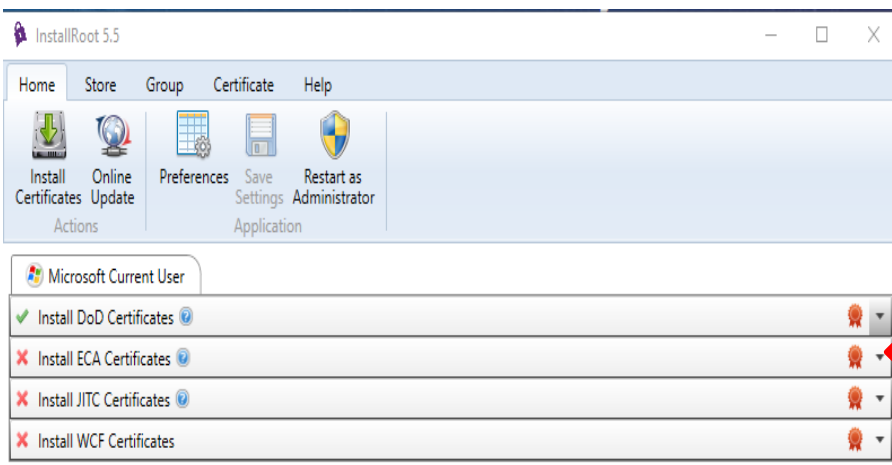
InstallRoot 5.5

Home Store Group Certificate Help

Install Certificates
Online Update
Actions

Preferences
Save Settings
Restart as Administrator
Application

Microsoft Current User

Install DoD Certificates

Install ECA Certificates

Install JITC Certificates

Install WCF Certificates